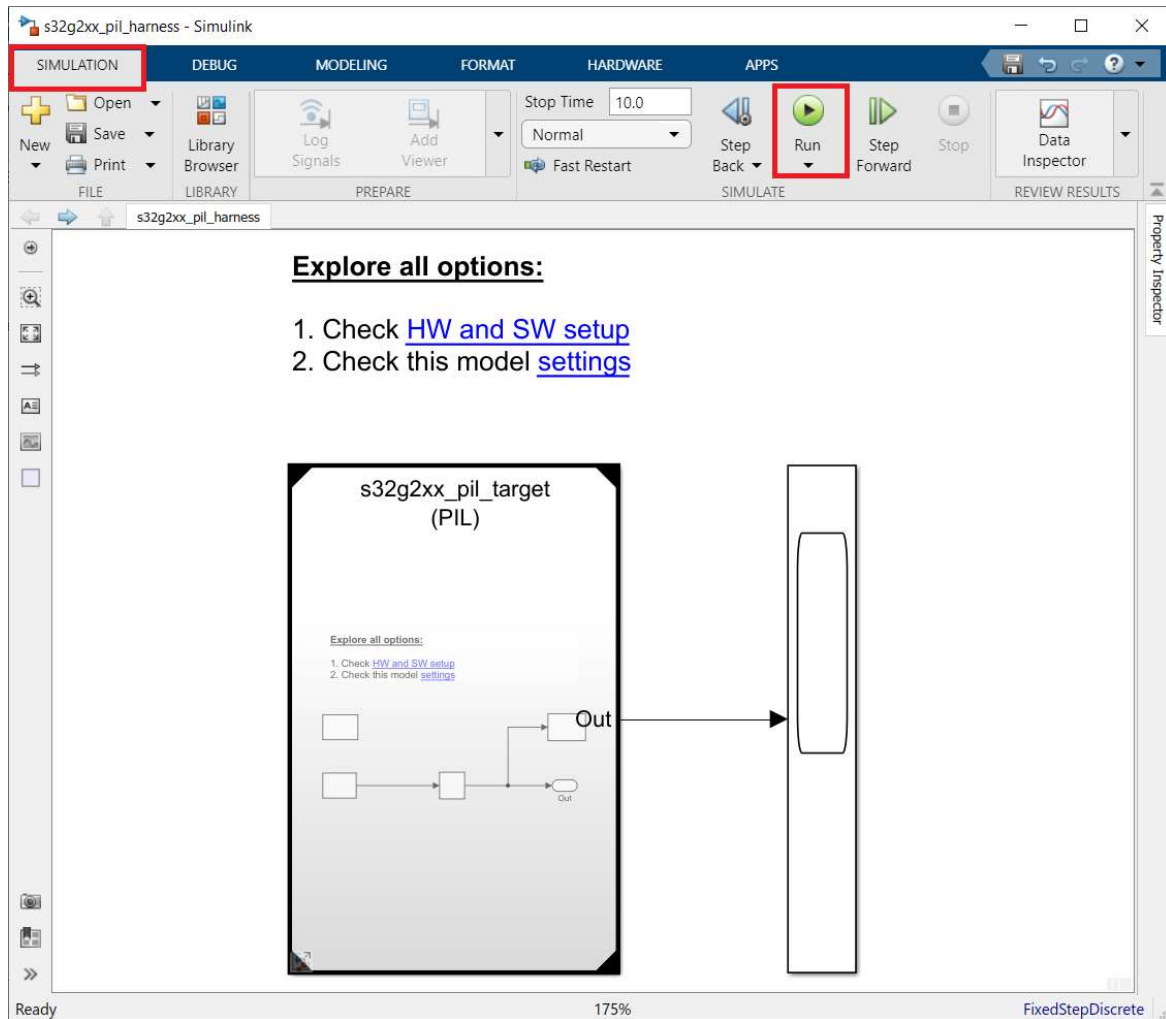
s32g2xx_pil_harness - Simulink

SIMULATION DEBUG MODELING FORMAT HARDWARE APPS

New Open Save Print FILE
Library Browser LIBRARY
Log Signals Add Viewer PREPARE
Stop Time 10.0
Normal
Fast Restart
Step Back Run Step Forward Stop SIMULATE
Data Inspector REVIEW RESULTS

s32g2xx_pil_harness

Property Inspector

Explore all options:

1. Check HW and SW setup
2. Check this model settings

s32g2xx_pil_target
(PIL)

Explore all options:

1. Check HW and SW setup
2. Check this model settings

Out

Out

Ready 175% FixedStepDiscrete